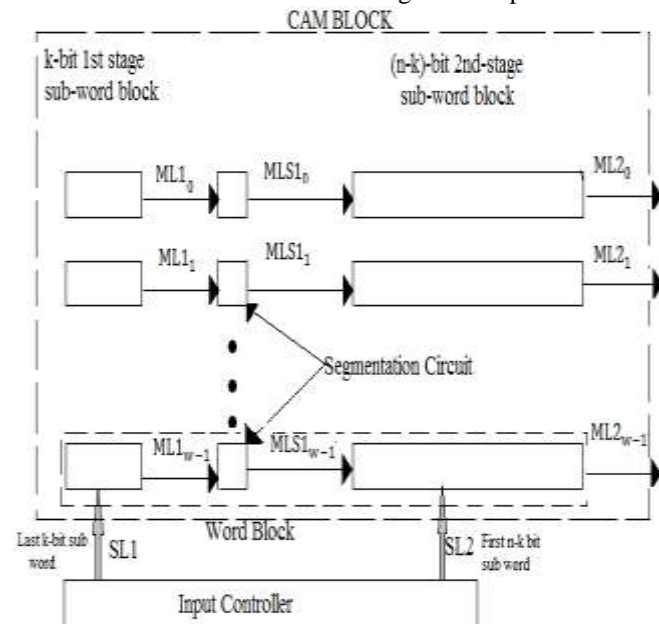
CAM BLOCK

k-bit 1st stage sub-word block

(n-k)-bit 2nd-stage sub-word block

$ML1_0$

$MLS1_0$

$ML2_0$

$ML1_1$

$MLS1_1$

$ML2_1$

Segmentation Circuit

$ML1_{w-1}$

$MLS1_{w-1}$

$ML2_{w-1}$

Word Block

Last k-bit sub word

SL1

SL2

First n-k bit sub word

Input Controller